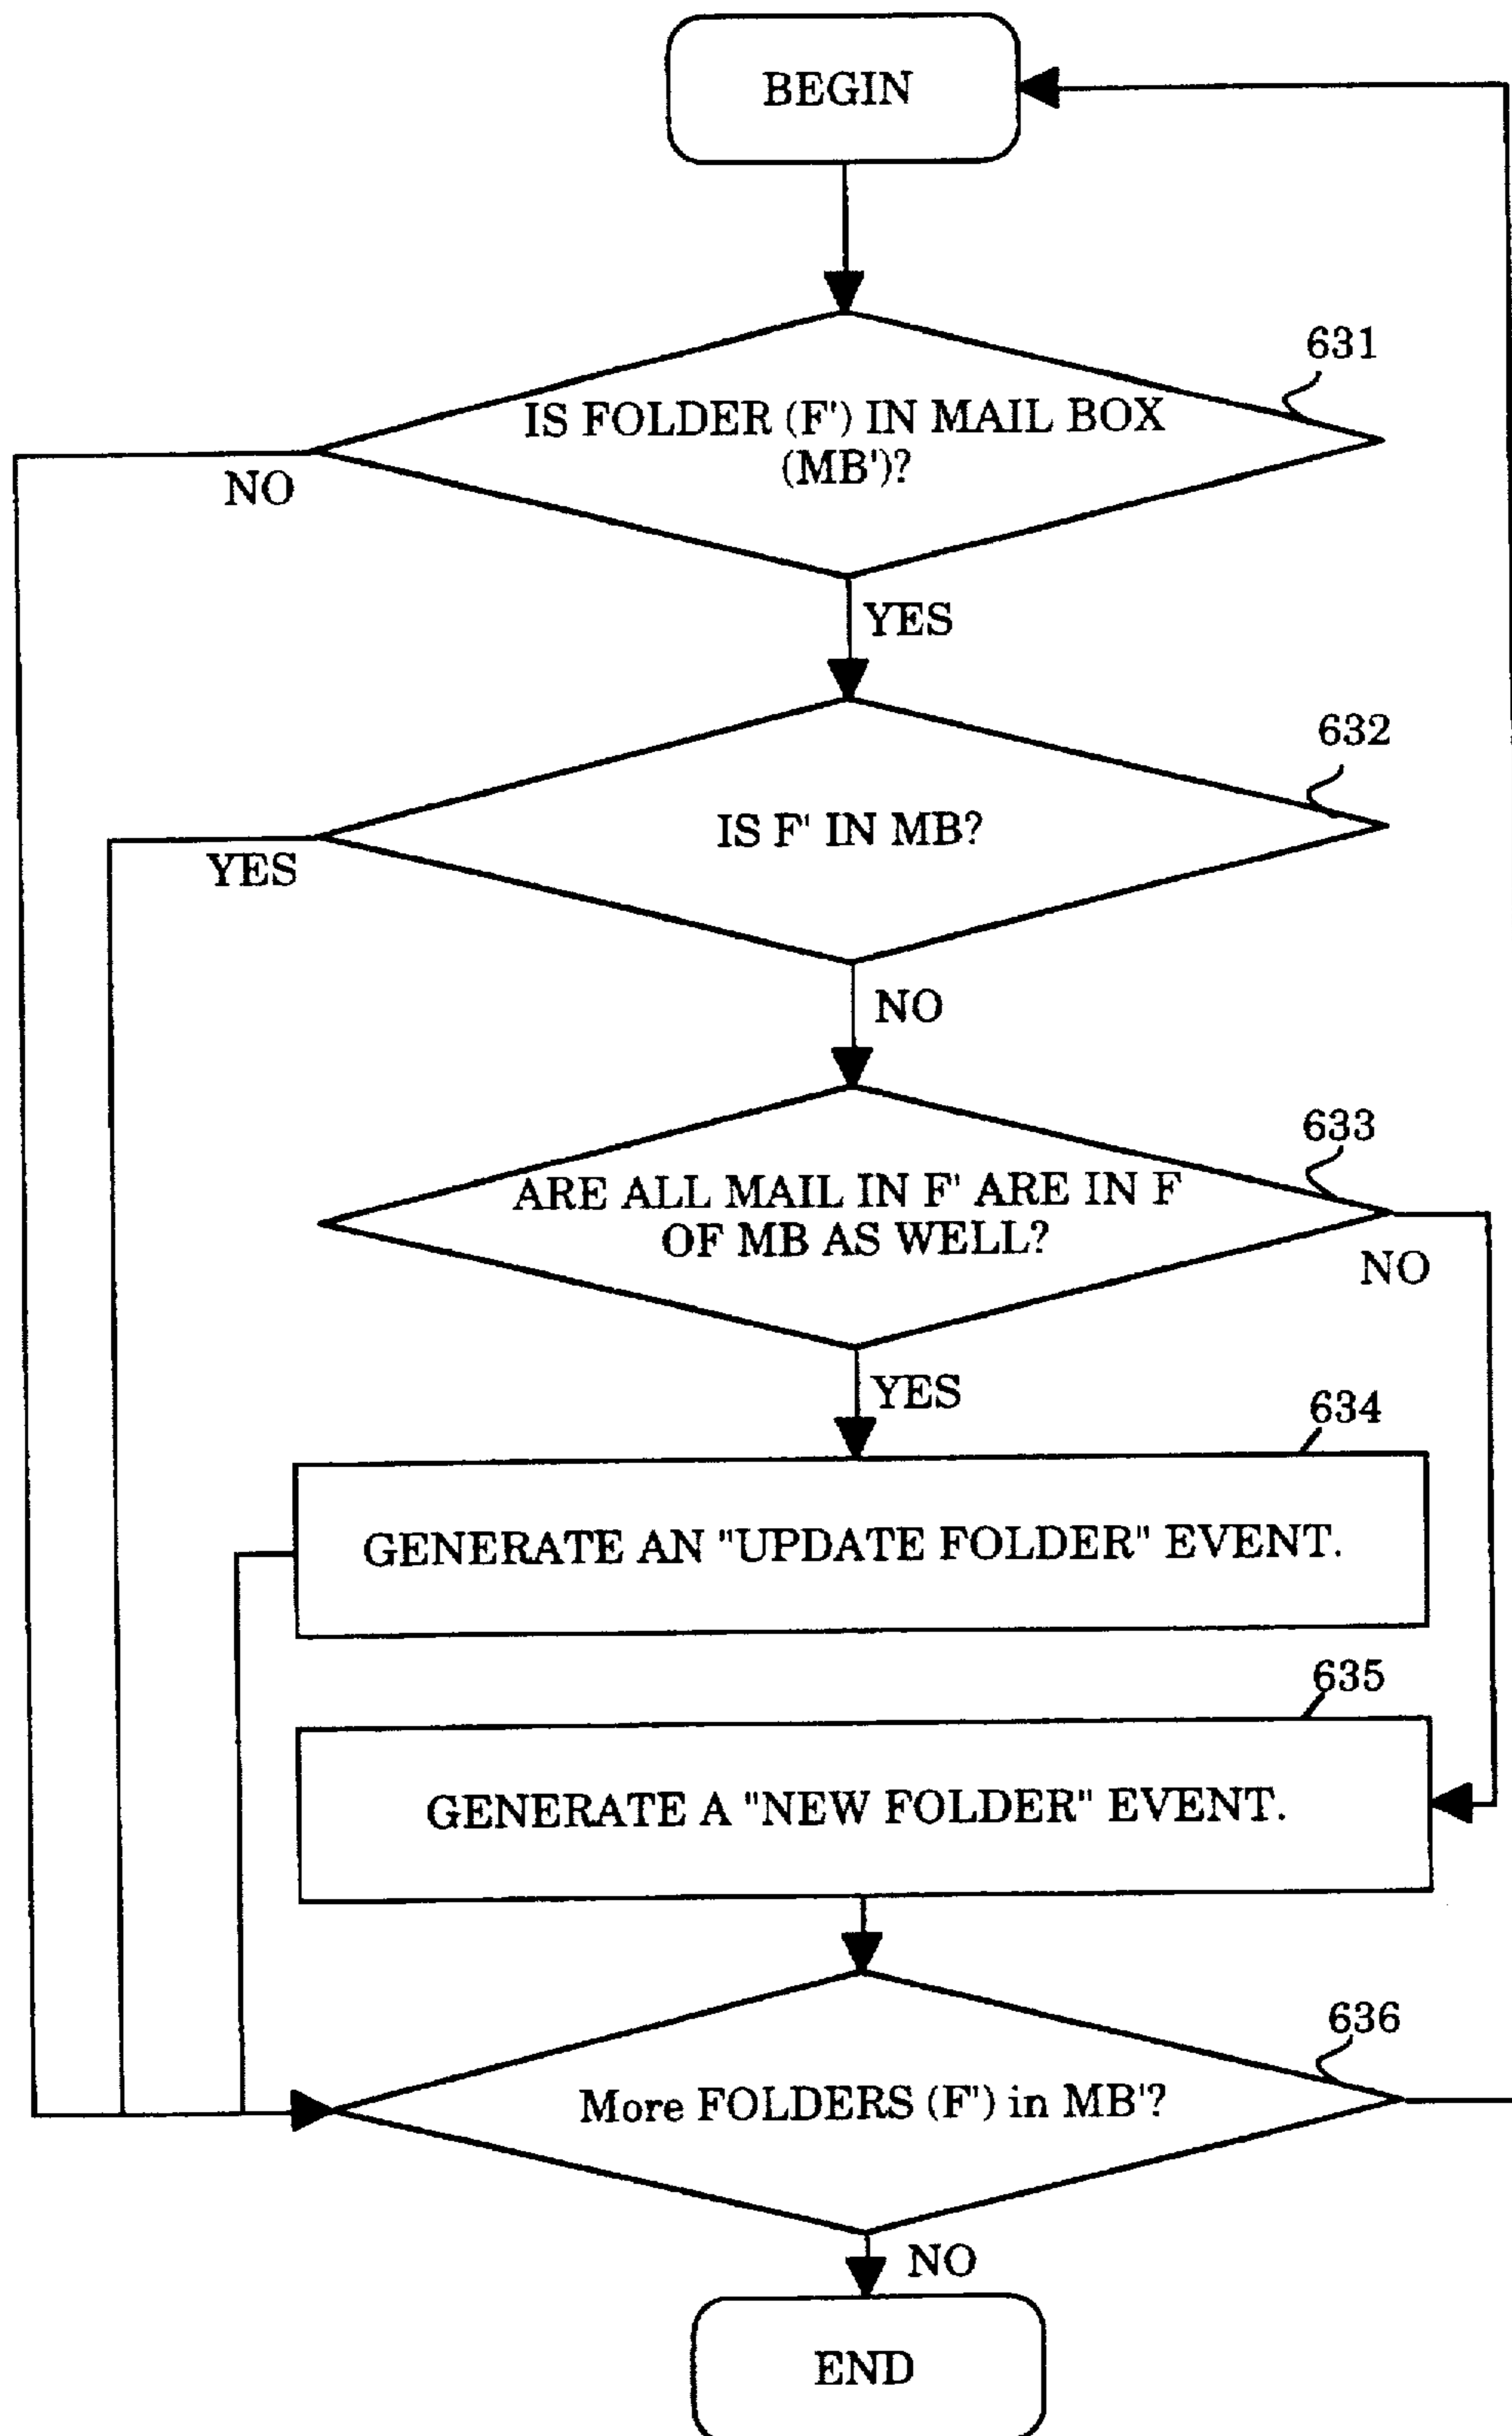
BEGIN

631

IS FOLDER (F') IN MAIL BOX (MB')?

NO

YES

632

IS F' IN MB?

YES

NO

633

ARE ALL MAIL IN F' ARE IN F OF MB AS WELL?

NO

YES

634

GENERATE AN "UPDATE FOLDER" EVENT.

635

GENERATE A "NEW FOLDER" EVENT.

636

More FOLDERS (F') in MB'?

NO

END